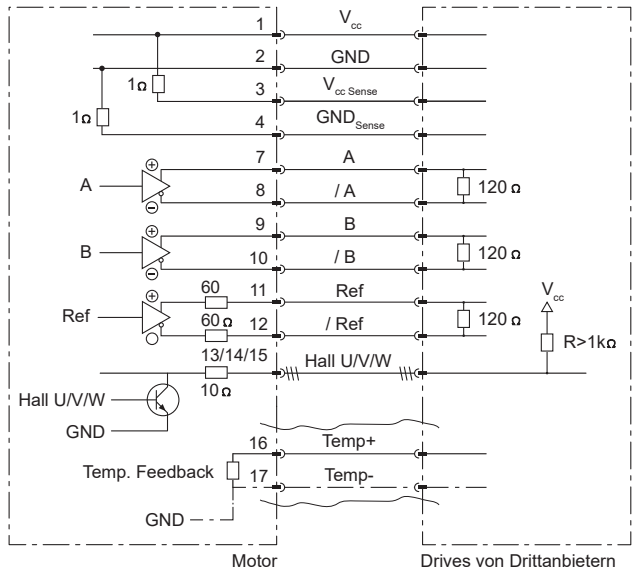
1
$V_{cc}$
2
GND
1Ω
3
$V_{cc\ Sense}$
1Ω
4
$GND_{Sense}$
7
A
A
8
/ A
120 Ω
9
B
B
10
/ B
120 Ω
60
11
Ref
Ref
60 Ω
12
/ Ref
120 Ω
$V_{cc}$
R>1kΩ
13/14/15
Hall U/V/W
10 Ω
Hall U/V/W
GND
16
Temp+
Temp. Feedback
17
Temp-
GND
Motor
Drives von Drittanbietern